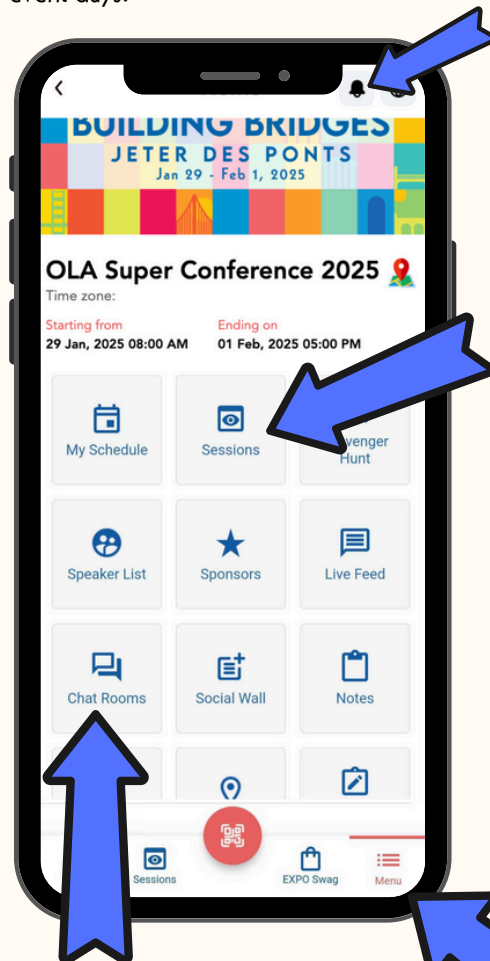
event days.

BUILDING BRIDGES
JETER DES PONTS
Jan 29 - Feb 1, 2025

OLA Super Conference 2025
Time zone:

Starting from
29 Jan, 2025 08:00 AM

Ending on
01 Feb, 2025 05:00 PM

My Schedule
Sessions
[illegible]venger Hunt
Speaker List
Sponsors
Live Feed
Chat Rooms
Social Wall
Notes

Sessions
EXPO Swag
Menu